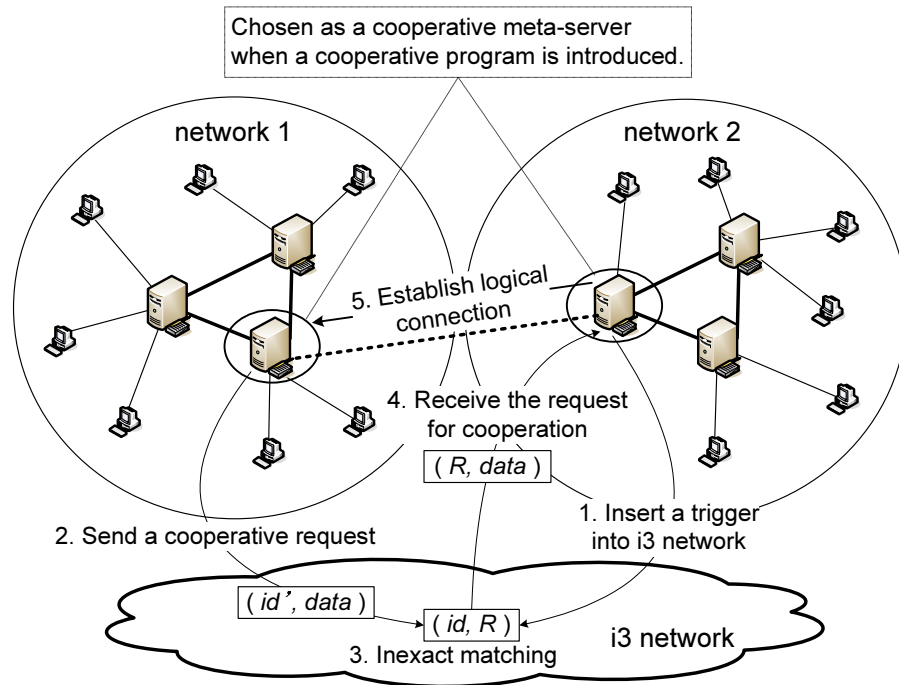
Chosen as a cooperative meta-server when a cooperative program is introduced.

network 1

network 2

5. Establish logical connection

4. Receive the request for cooperation

( *R, data* )

1. Insert a trigger into i3 network

2. Send a cooperative request

( *id’, data* )

( *id, R* )

i3 network

3. Inexact matching